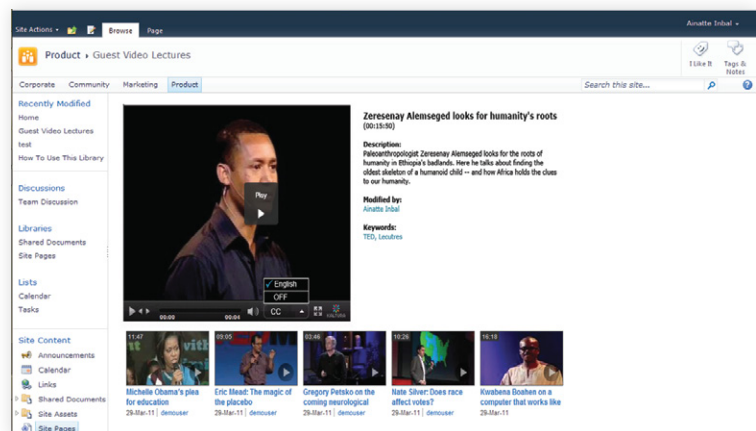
Site Actions Browse Page

Ainatte Inbal

Product › Guest Video Lectures

I Like It

Tags & Notes

Corporate Community Marketing Product

Search this site...

Recently Modified
Home
Guest Video Lectures
test
How To Use This Library

Discussions
Team Discussion

Libraries
Shared Documents
Site Pages

Lists
Calendar
Tasks

Site Content
Announcements
Calendar
Links
Shared Documents
Site Assets
Site Pages

Play

English
OFF

00:00 00:04 CC

Zeresenay Alemseged looks for humanity's roots
(00:15:50)

Description:
Paleoanthropologist Zeresenay Alemseged looks for the roots of humanity in Ethiopia's badlands. Here he talks about finding the oldest skeleton of a humanoid child -- and how Africa holds the clues to our humanity.

Modified by:
Ainatte Inbal

Keywords:
TED, Lecutres

11:47
Michelle Obama's plea for education
29-Mar-11 | demouser

09:05
Eric Mead: The magic of the placebo
29-Mar-11 | demouser

03:46
Gregory Petsko on the coming neurological
29-Mar-11 | demouser

10:26
Nate Silver: Does race affect voting?
29-Mar-11 | demouser

16:18
Kwabena Boahen on a computer that works like
29-Mar-11 | demouser